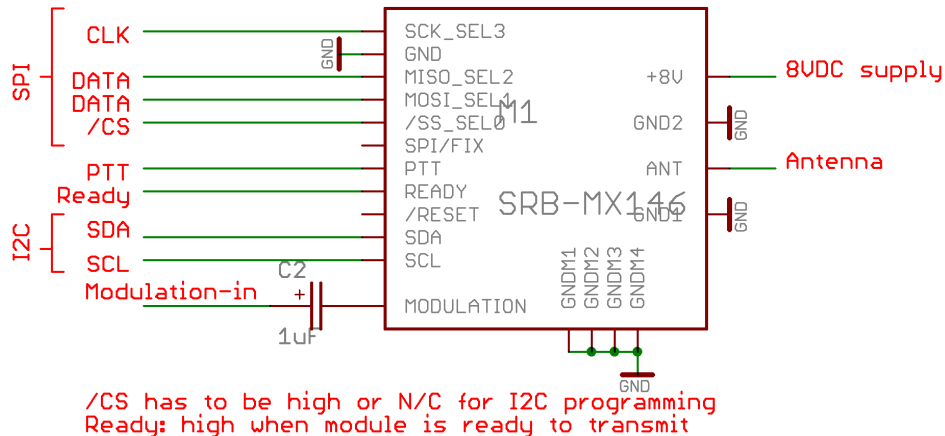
SPI
CLK
DATA
DATA
/CS
PTT
Ready
I2C
SDA
SCL
Modulation-in

GND
SCK_SEL3
GND
MISO_SEL2
MOSI_SEL1
/SS_SEL0
SPI/FIX
PTT
READY
/RESET
SDA
SCL
MODULATION

M1
SRB-MX146

+8V
GND2
ANT
GND1

GNDM1
GNDM2
GNDM3
GNDM4

8VDC supply
GND
Antenna
GND

C2
+
1uF

GND

/CS has to be high or N/C for I2C programming
Ready: high when module is ready to transmit